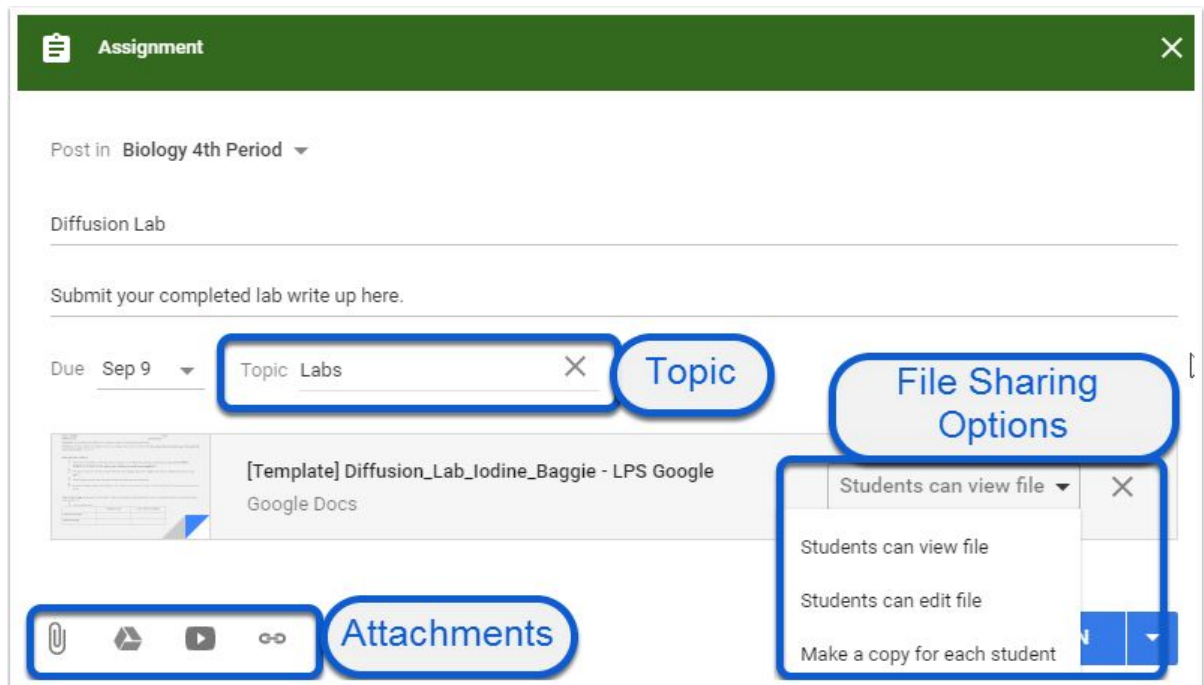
Assignment

Post in Biology 4th Period

Diffusion Lab

Submit your completed lab write up here.

Due Sep 9

Topic Labs

Topic

File Sharing Options

[Template] Diffusion_Lab_Iodine_Baggie - LPS Google

Google Docs

Students can view file

Students can view file

Students can edit file

Make a copy for each student

Attachments